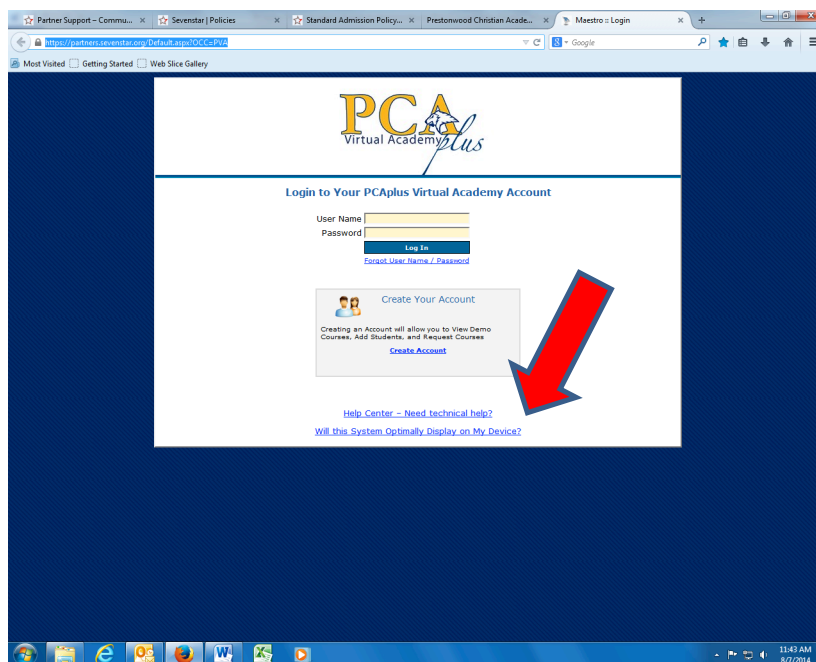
Partner Support – Commu... × Sevenstar | Policies × Standard Admission Policy... × Prestonwood Christian Acade... × Maestro :: Login × +

https://partners.sevenstar.org/Default.aspx?OCC=PVA

Google

Most Visited Getting Started Web Slice Gallery

PCA Virtual Academy plus

Login to Your PCAplus Virtual Academy Account

User Name
Password
Log In
Forgot User Name / Password

Create Your Account

Creating an Account will allow you to View Demo Courses, Add Students, and Request Courses

Create Account

Help Center – Need technical help?
Will this System Optimally Display on My Device?

11:43 AM
8/7/2014